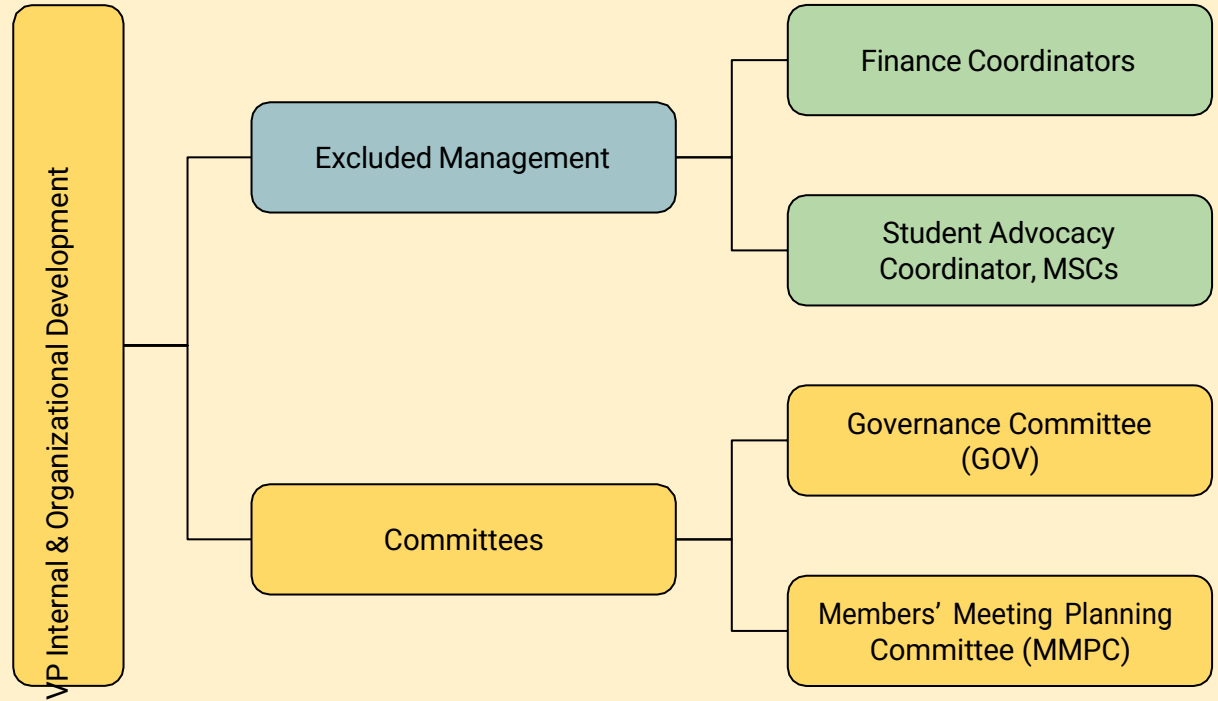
VP Internal & Organizational Development

Excluded Management

Finance Coordinators

Student Advocacy Coordinator, MSCs

Committees

Governance Committee (GOV)

Members' Meeting Planning Committee (MMPC)